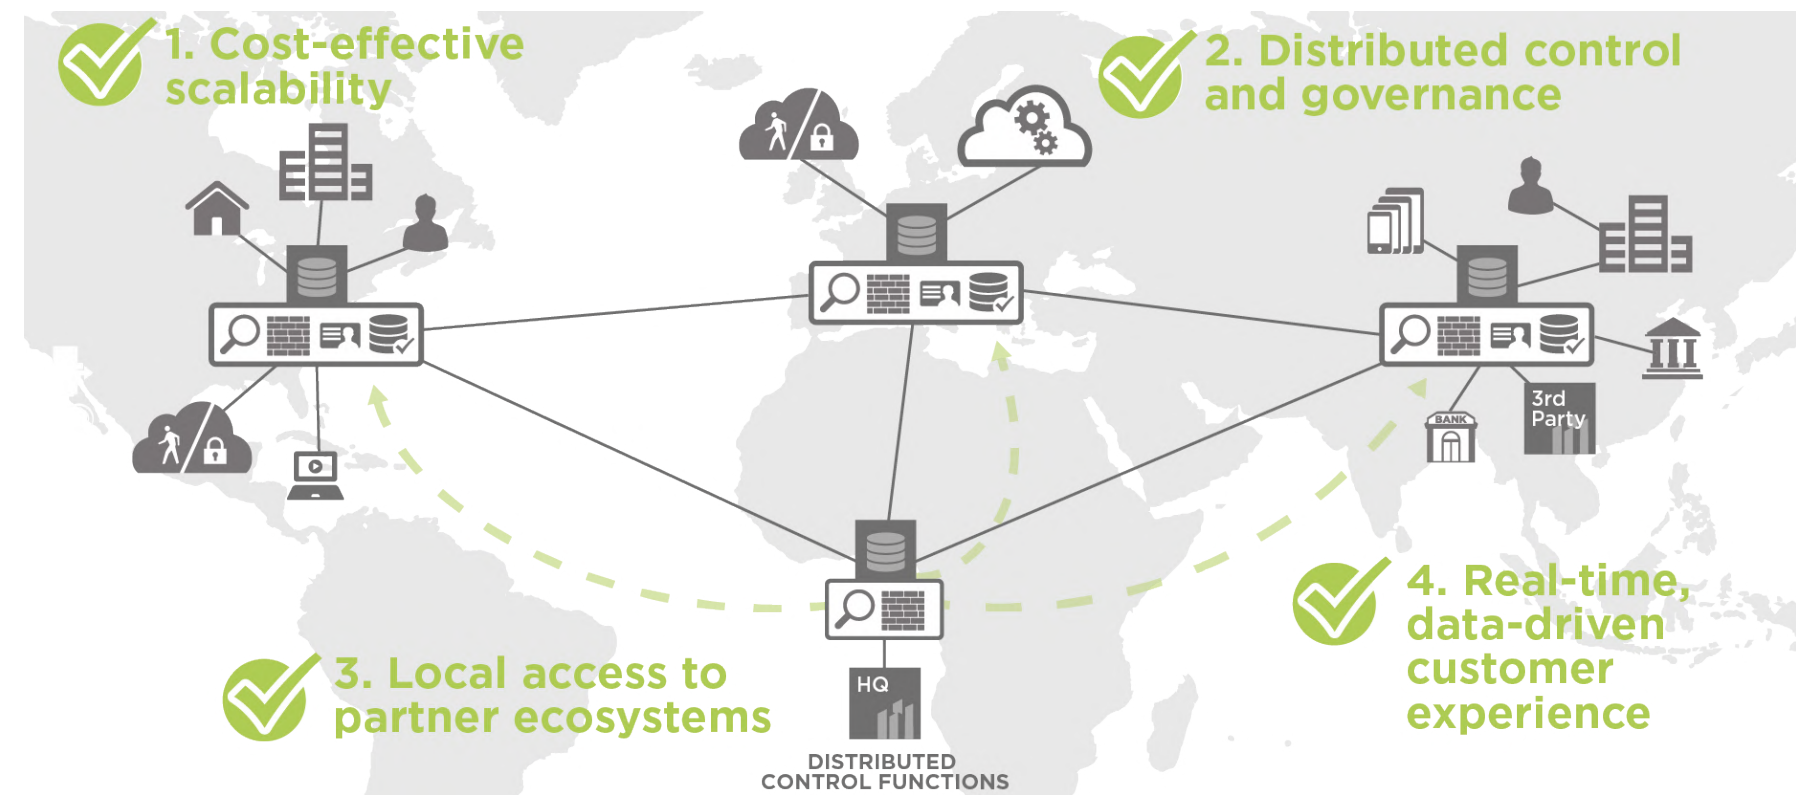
1. Cost-effective scalability

2. Distributed control and governance

3rd Party

BANK

HQ

DISTRIBUTED CONTROL FUNCTIONS

3. Local access to partner ecosystems

4. Real-time, data-driven customer experience